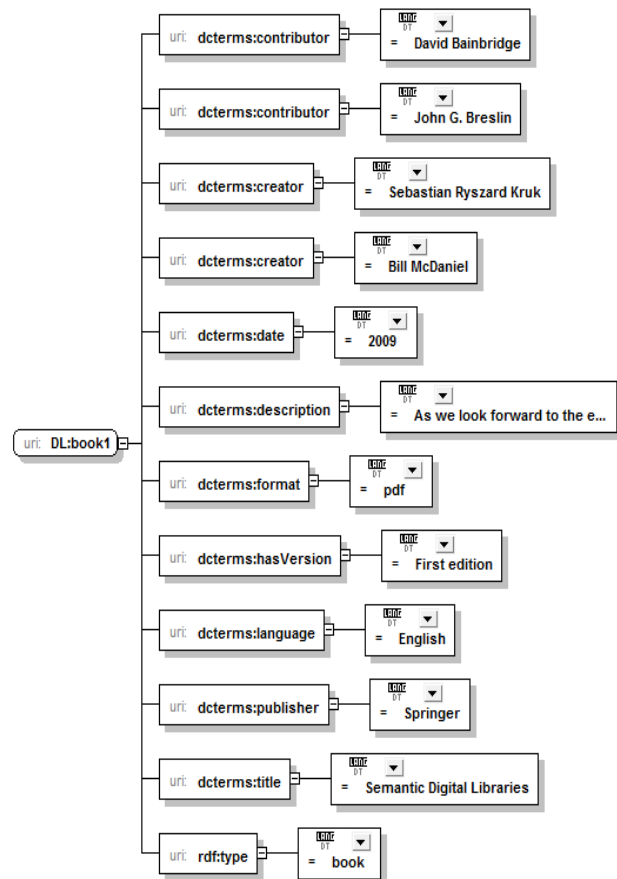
uri: DL:book1

uri: dcterms:contributor
LANG DT = David Bainbridge

uri: dcterms:contributor
LANG DT = John G. Breslin

uri: dcterms:creator
LANG DT = Sebastian Ryszard Kruk

uri: dcterms:creator
LANG DT = Bill McDaniel

uri: dcterms:date
LANG DT = 2009

uri: dcterms:description
LANG DT = As we look forward to the e...

uri: dcterms:format
LANG DT = pdf

uri: dcterms:hasVersion
LANG DT = First edition

uri: dcterms:language
LANG DT = English

uri: dcterms:publisher
LANG DT = Springer

uri: dcterms:title
LANG DT = Semantic Digital Libraries

uri: rdf:type
LANG DT = book